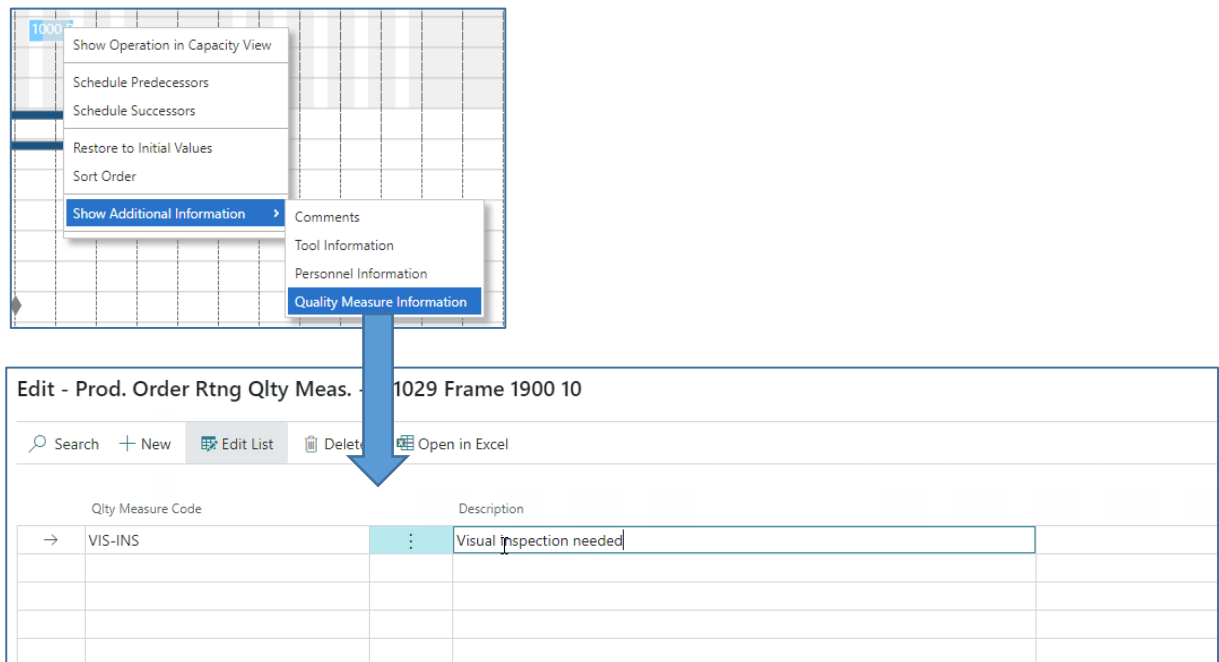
1000

Show Operation in Capacity View

Schedule Predecessors

Schedule Successors

Restore to Initial Values

Sort Order

Show Additional Information

Comments

Tool Information

Personnel Information

Quality Measure Information

Edit - Prod. Order Rtng Qlty Meas. - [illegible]1029 Frame 1900 10

Search New Edit List Delete Open in Excel

| | Qlty Measure Code | | Description |
|---|---|---|---|
| → | VIS-INS | ⋮ | Visual inspection needed |
| | | | |
| | | | |
| | | | |